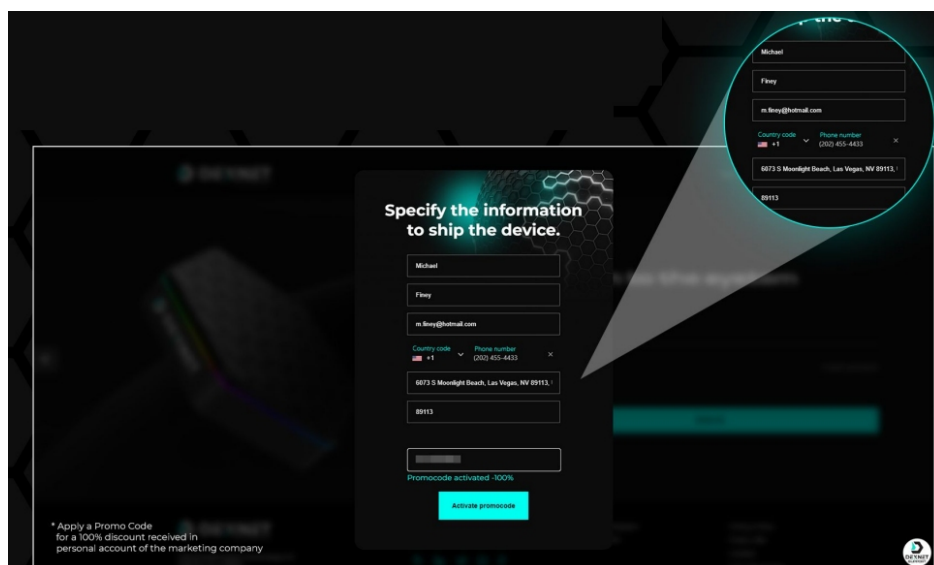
Michael

Finey

m.finey@hotmail.com

Country code
+1

Phone number
(202) 455-4433

6673 S Moonlight Beach, Las Vegas, NV 89113,

89113

Specify the information to ship the device.

Michael

Finey

m.finey@hotmail.com

Country code
+1

Phone number
(202) 455-4433

6673 S Moonlight Beach, Las Vegas, NV 89113,

89113

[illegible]

Promocode activated -100%

Activate promocode

* Apply a Promo Code for a 100% discount received in personal account of the marketing company

DEXNET